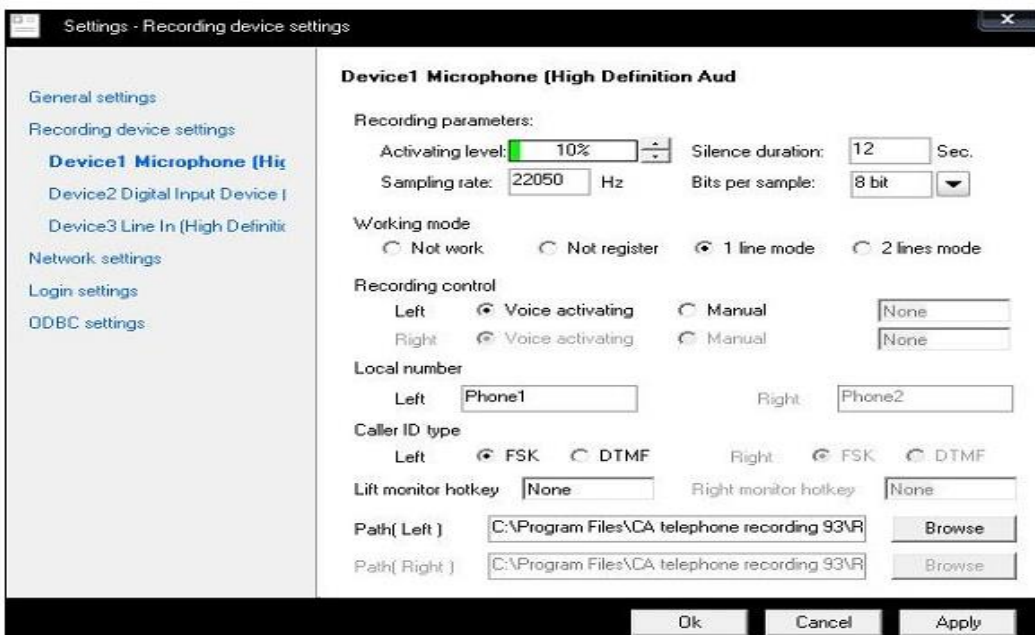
Settings - Recording device settings

General settings
Recording device settings
Device1 Microphone (Hig
Device2 Digital Input Device (
Device3 Line In (High Definitic
Network settings
Login settings
ODBC settings

Device1 Microphone (High Definition Aud

Recording parameters:
Activating level: 10%
Silence duration: 12 Sec.
Sampling rate: 22050 Hz
Bits per sample: 8 bit

Working mode
Not work
Not register
1 line mode
2 lines mode

Recording control
Left Voice activating Manual None
Right Voice activating Manual None

Local number
Left Phone1
Right Phone2

Caller ID type
Left FSK DTMF
Right FSK DTMF

Lift monitor hotkey None
Right monitor hotkey None

Path( Left ) C:\Program Files\CA telephone recording 93\R Browse
Path( Right ) C:\Program Files\CA telephone recording 93\R Browse

Ok Cancel Apply